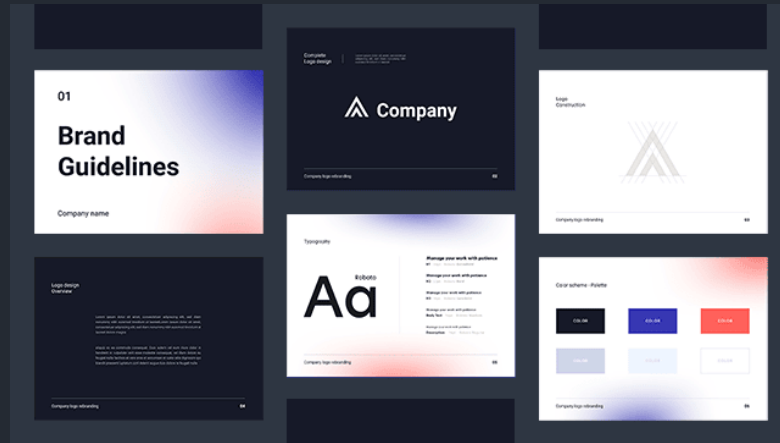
01

Brand Guidelines

Company name

Complete Logo design

Company

Company logo rebranding

Logo Construction

Company logo rebranding

Logo design Overview

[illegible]

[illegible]

Company logo rebranding

Typography

Aa

Roboto

Manage your work with patience

Manage your work with patience

Manage your work with patience

Manage your work with patience

Body Text

Manage your work with patience

Company logo rebranding

Color scheme - Palette

COLOR

COLOR

COLOR

COLOR

COLOR

COLOR

Company logo rebranding